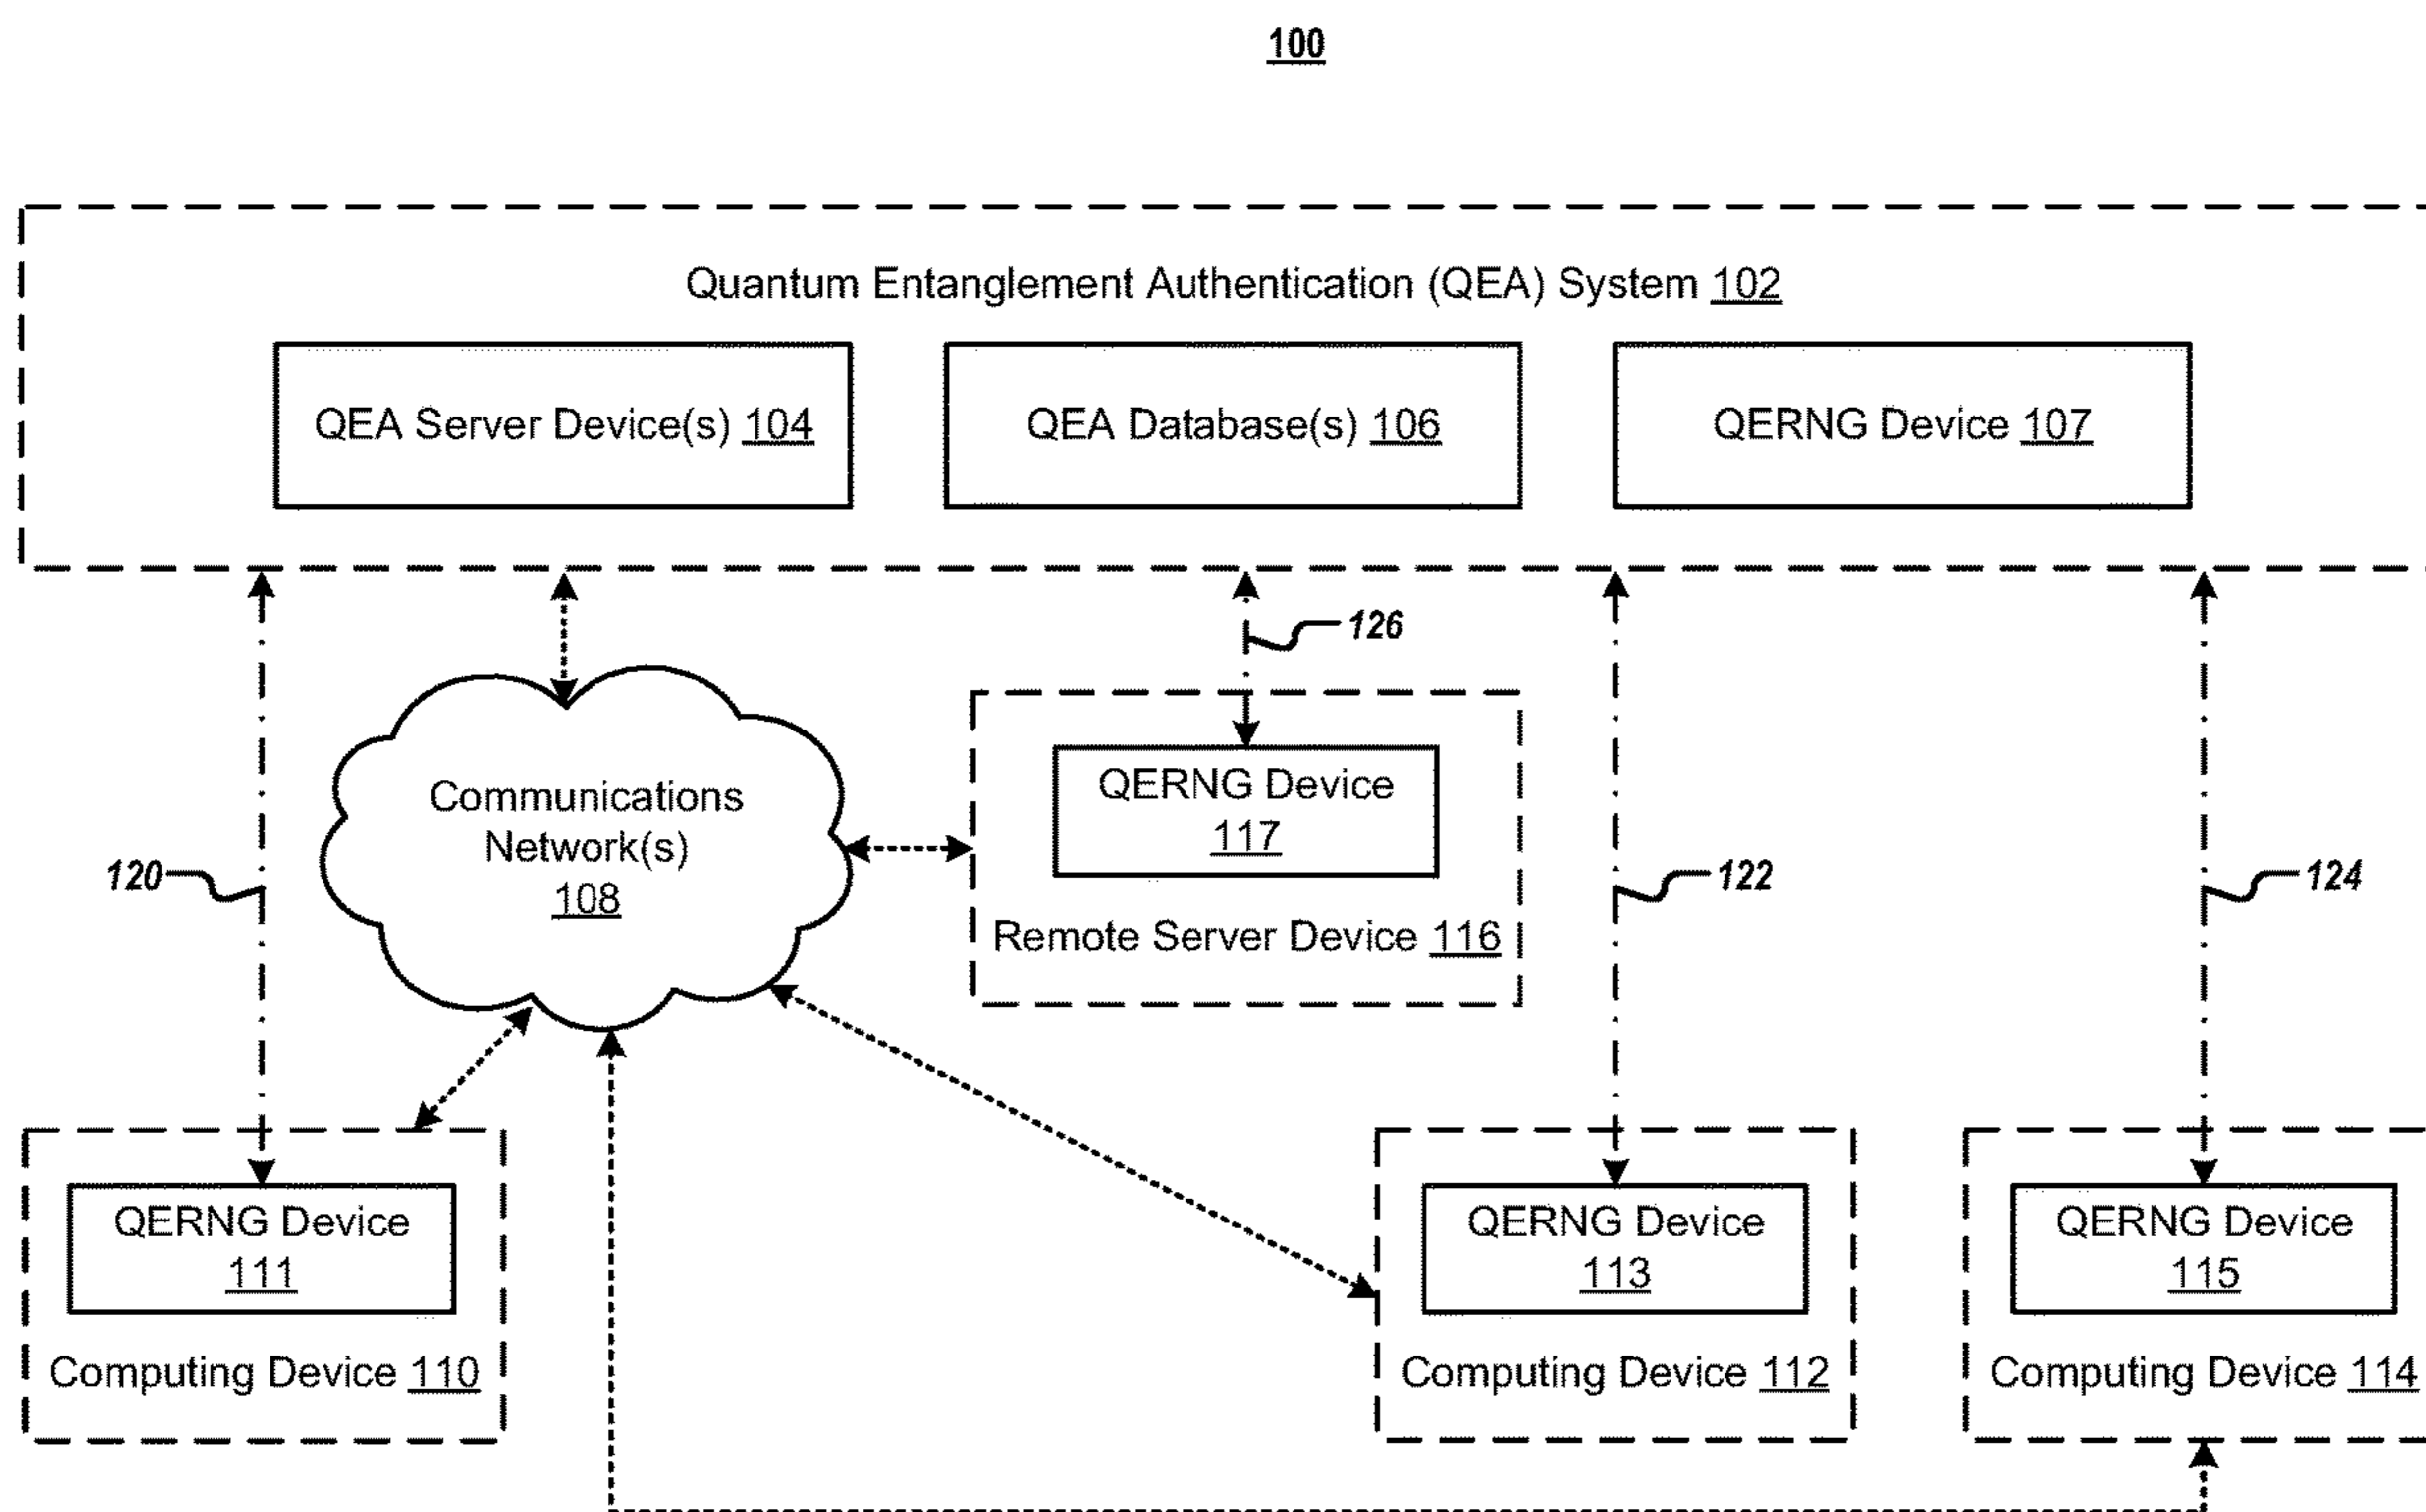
100

Quantum Entanglement Authentication (QEA) System 102

QEA Server Device(s) 104

QEA Database(s) 106

QERNG Device 107

126

Communications Network(s) 108

QERNG Device 117

Remote Server Device 116

120

122

124

QERNG Device 111

Computing Device 110

QERNG Device 113

Computing Device 112

QERNG Device 115

Computing Device 114